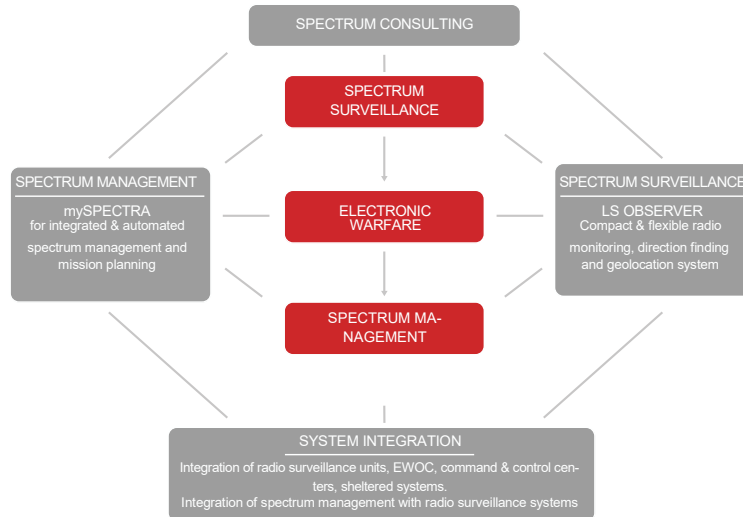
SPECTRUM CONSULTING

SPECTRUM SURVEILLANCE

ELECTRONIC WARFARE

SPECTRUM MANAGEMENT

SPECTRUM MANAGEMENT

mySPECTRA
for integrated & automated spectrum management and mission planning

SPECTRUM SURVEILLANCE

LS OBSERVER
Compact & flexible radio monitoring, direction finding and geolocation system

SYSTEM INTEGRATION

Integration of radio surveillance units, EWOC, command & control centers, sheltered systems.
Integration of spectrum management with radio surveillance systems